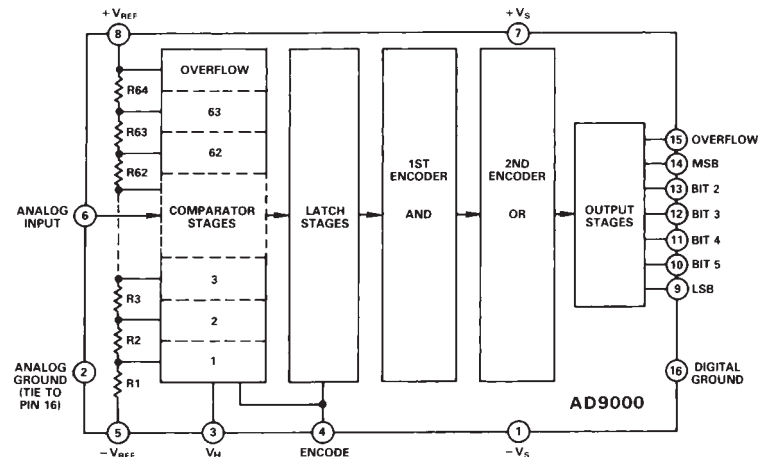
$+V_{REF}$
8
$+V_S$
7
R64
OVERFLOW
63
R63
62
R62
ANALOG INPUT
6
COMPARATOR STAGES
LATCH STAGES
1ST ENCODER
AND
2ND ENCODER
OR
OUTPUT STAGES
15 OVERFLOW
14 MSB
13 BIT 2
12 BIT 3
11 BIT 4
10 BIT 5
9 LSB
3
R3
2
R2
1
R1
ANALOG GROUND (TIE TO PIN 16)
2
16
DIGITAL GROUND
AD9000
5
$-V_{REF}$
3
$V_H$
4
ENCODE
1
$-V_S$